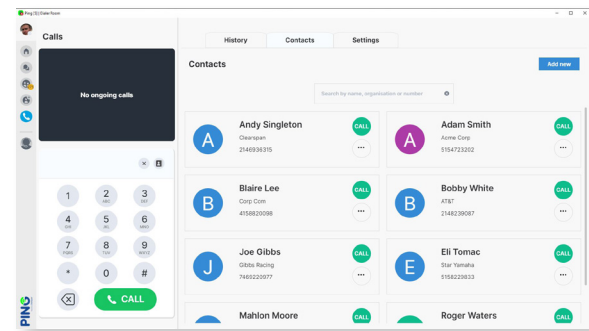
Ping (5) | Gate Room

Calls

No ongoing calls

| 1 | 2 ABC | 3 DEF |
|---|---|---|
| 4 GHI | 5 JKL | 6 MNO |
| 7 PQRS | 8 TUV | 9 WXYZ |
| * | 0 | # |

CALL

PING

History
Contacts
Settings

Contacts

Add new

Search by name, organisation or number

A
Andy Singleton
Clearspan
2146936315
CALL
...

A
Adam Smith
Acme Corp
5154723202
CALL
...

B
Blaire Lee
Corp Com
4158820098
CALL
...

B
Bobby White
AT&T
2148239087
CALL
...

J
Joe Gibbs
Gibbs Racing
7465223977
CALL
...

E
Eli Tomac
Star Yamaha
5158223833
CALL
...

Mahlon Moore
CALL

Roger Waters
CALL